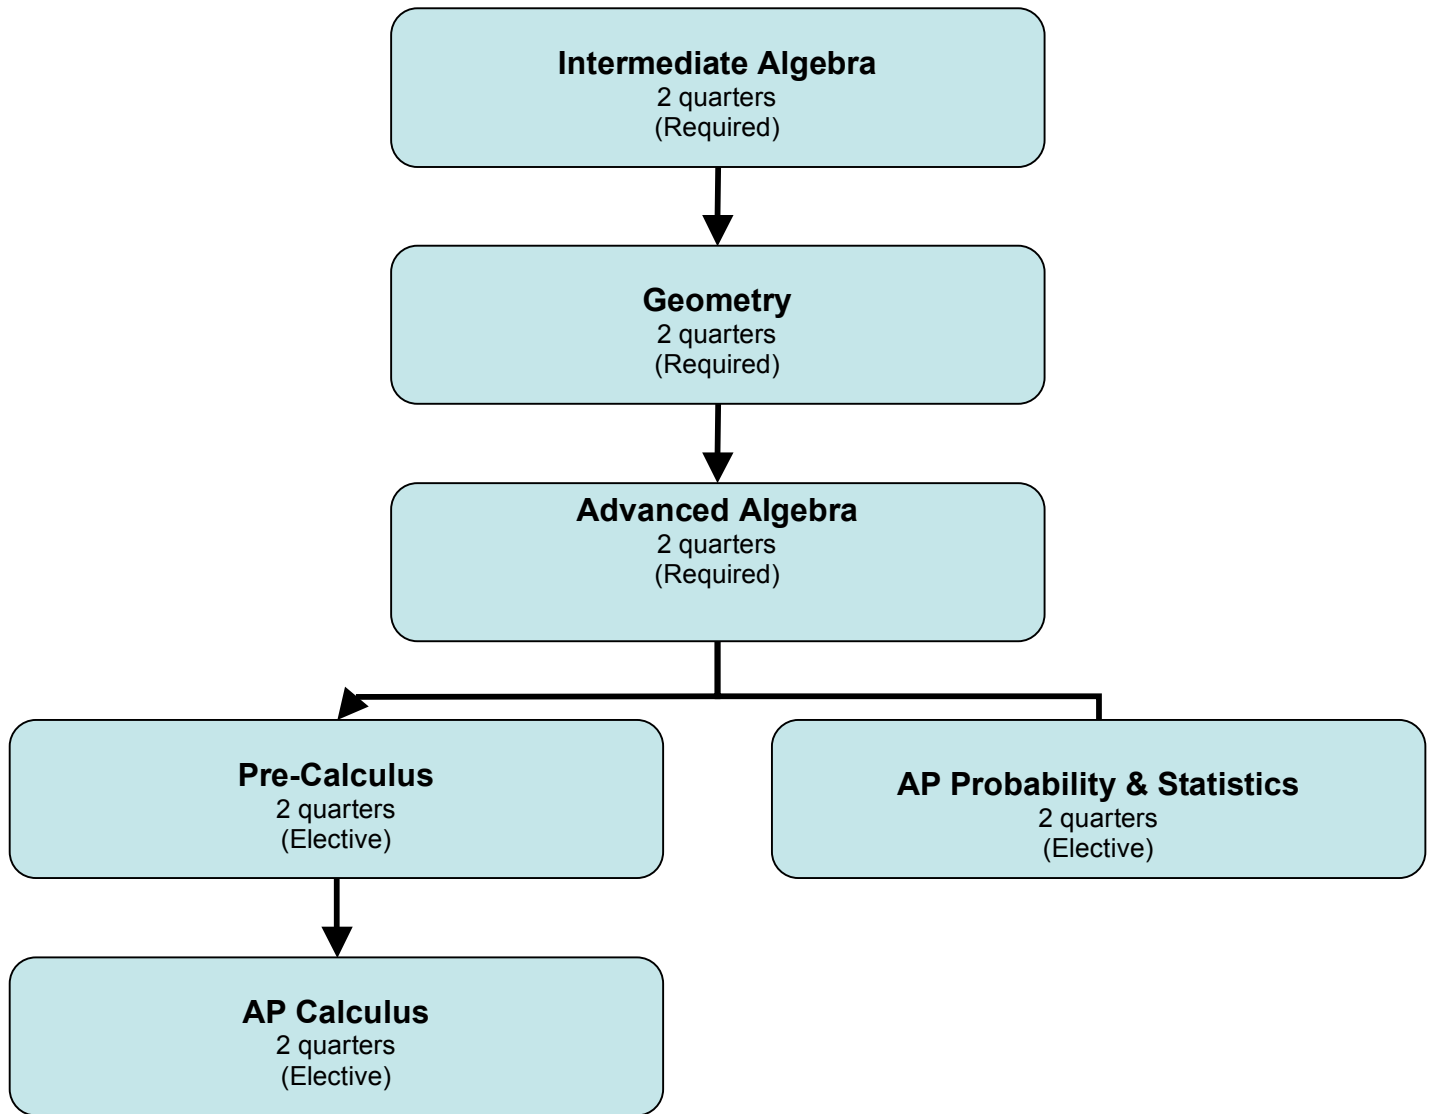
Intermediate Algebra
2 quarters
(Required)

Geometry
2 quarters
(Required)

Advanced Algebra
2 quarters
(Required)

Pre-Calculus
2 quarters
(Elective)

AP Probability & Statistics
2 quarters
(Elective)

AP Calculus
2 quarters
(Elective)